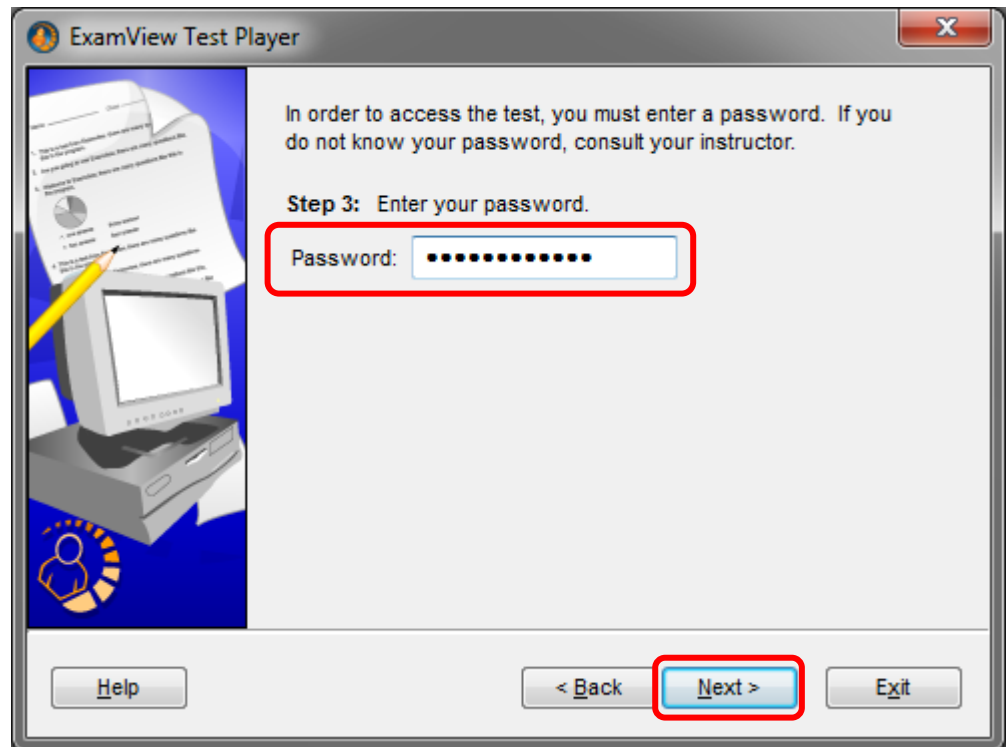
ExamView Test Player

In order to access the test, you must enter a password. If you do not know your password, consult your instructor.

Step 3: Enter your password.

Password: •••••••••••••

Help

< Back

Next >

Exit